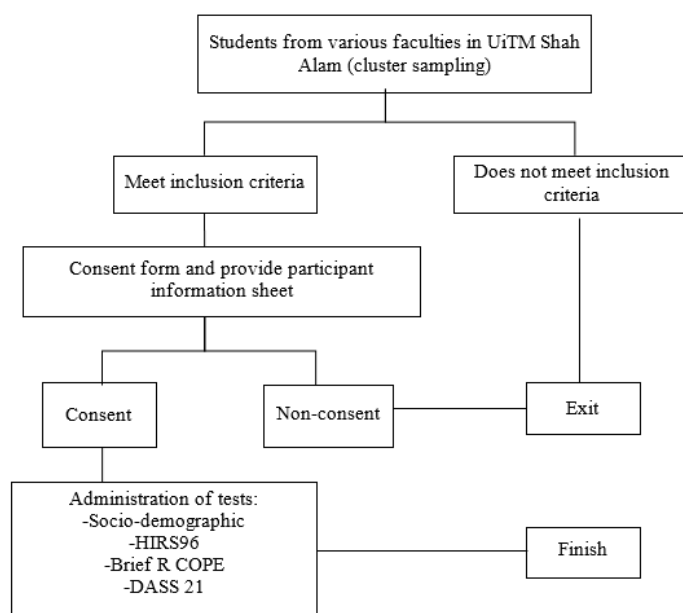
Students from various faculties in UiTM Shah Alam (cluster sampling)

Meet inclusion criteria

Does not meet inclusion criteria

Consent form and provide participant information sheet

Consent

Non-consent

Exit

Administration of tests:
-Socio-demographic
-HIRS96
-Brief R COPE
-DASS 21

Finish